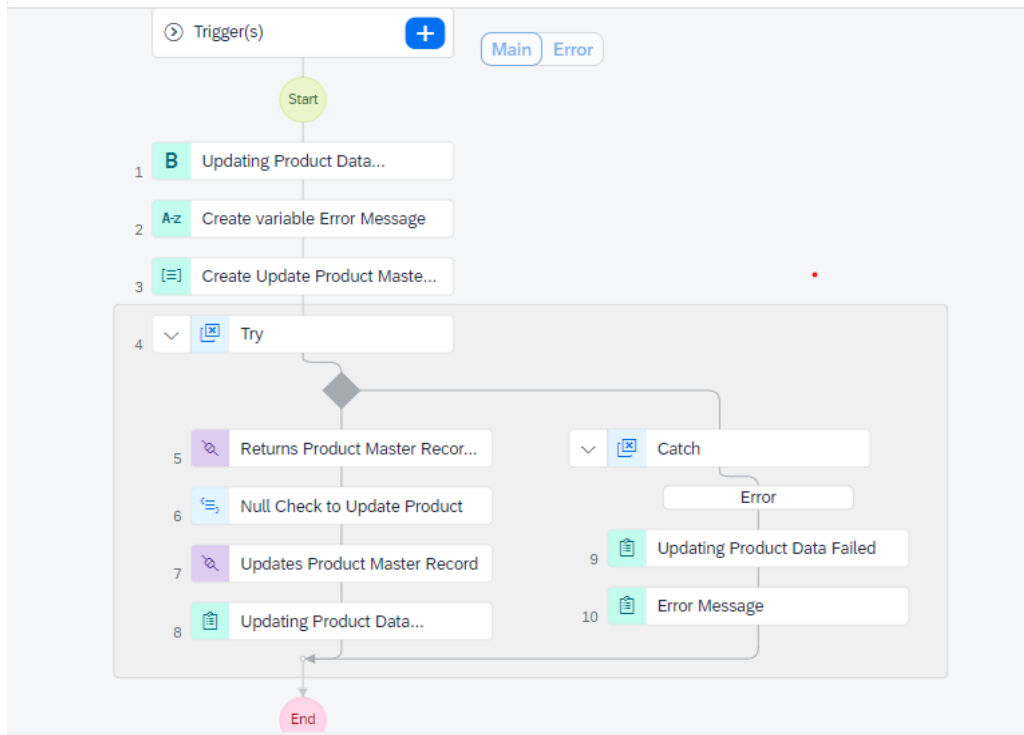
Trigger(s)

Main Error

Start

1 B Updating Product Data...

2 A-z Create variable Error Message

3 Create Update Product Maste...

4 Try

5 Returns Product Master Recor...

6 Null Check to Update Product

7 Updates Product Master Record

8 Updating Product Data...

Catch

Error

9 Updating Product Data Failed

10 Error Message

End